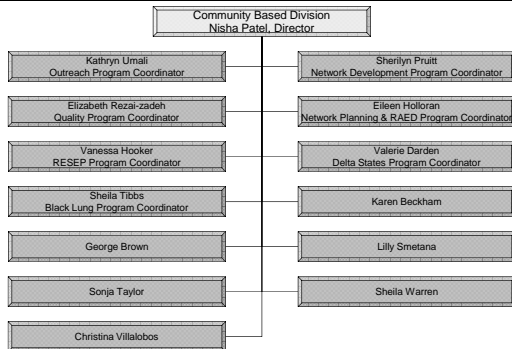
Community Based Division
Nisha Patel, Director

Kathryn Umali
Outreach Program Coordinator

Elizabeth Rezai-zadeh
Quality Program Coordinator

Vanessa Hooker
RESEP Program Coordinator

Sheila Tibbs
Black Lung Program Coordinator

George Brown

Sonja Taylor

Christina Villalobos

Sherilyn Pruitt
Network Development Program Coordinator

Eileen Holloran
Network Planning & RAED Program Coordinator

Valerie Darden
Delta States Program Coordinator

Karen Beckham

Lilly Smetana

Sheila Warren